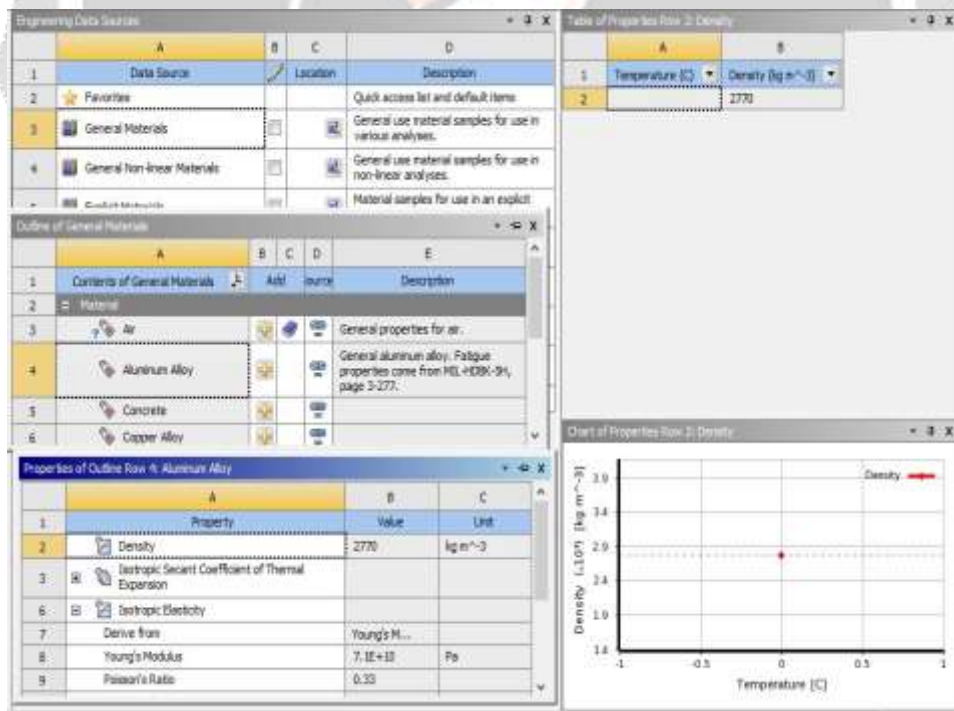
Engineering Data Sources

|   | A | B | C | D |
|---|---|---|---|---|
| 1 | Data Source |  | Location | Description |
| 2 | Favorites |  |  | Quick access list and default items |
| 3 | General Materials |  |  | General use material samples for use in various analyses. |
| 4 | General Non-linear Materials |  |  | General use material samples for use in non-linear analyses. |
|   | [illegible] |  |  | Material samples for use in an explicit |

Outline of General Materials

|   | A | B | C | D | E |
|---|---|---|---|---|---|
| 1 | Contents of General Materials | Add |  | Source | Description |
| 2 | Material |  |  |  |  |
| 3 | Air |  |  |  | General properties for air. |
| 4 | Aluminum Alloy |  |  |  | General aluminum alloy. Fatigue properties come from MIL-HDBK-5H, page 3-277. |
| 5 | Concrete |  |  |  |  |
| 6 | Copper Alloy |  |  |  |  |

Properties of Outline Row 4: Aluminum Alloy

|   | A | B | C |
|---|---|---|---|
| 1 | Property | Value | Unit |
| 2 | Density | 2770 | kg m^-3 |
| 3 | Isotropic Secant Coefficient of Thermal Expansion |  |  |
| 6 | Isotropic Elasticity |  |  |
| 7 | Derive from | Young's M... |  |
| 8 | Young's Modulus | 7.1E+10 | Pa |
| 9 | Poisson's Ratio | 0.33 |  |

Table of Properties Row 2: Density

|   | A | B |
|---|---|---|
| 1 | Temperature (C) | Density (kg m^-3) |
| 2 |  | 2770 |

Chart of Properties Row 2: Density

Density

3.9
3.4
2.9
2.4
1.9
1.4

Density [$\times10^3$] [kg m^-3]

-1 -0.5 0 0.5 1

Temperature [C]